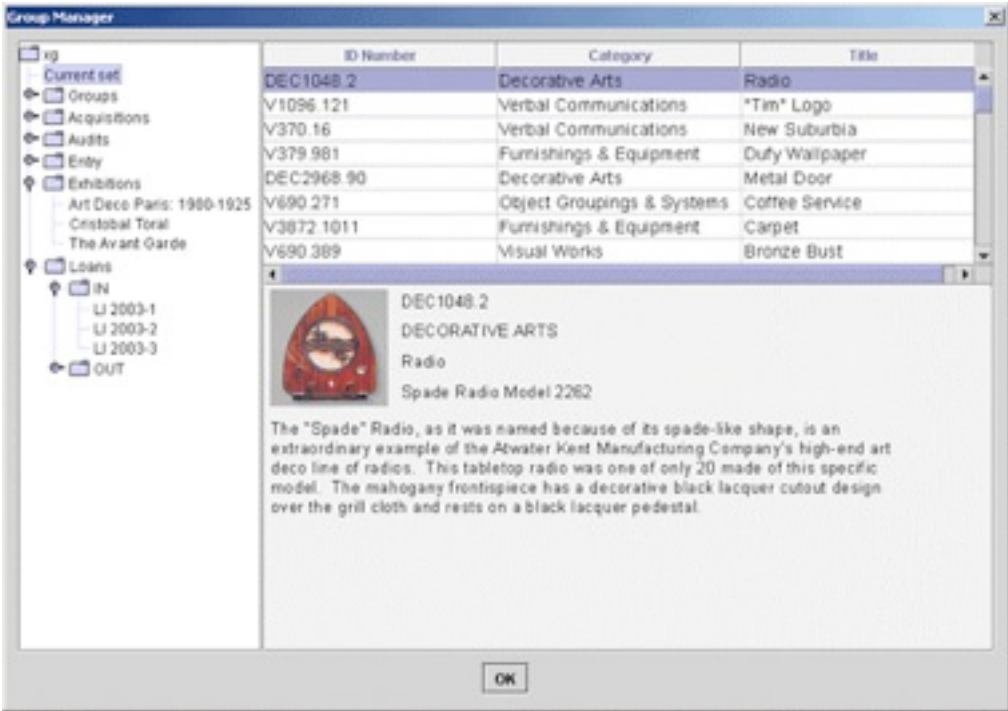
Group Manager

xg
Current set
Groups
Acquisitions
Audits
Entry
Exhibitions
Art Deco Paris: 1980-1925
Cristobal Toral
The Avant Garde
Loans
IN
LI 2003-1
LI 2003-2
LI 2003-3
OUT

| ID Number | Category | Title |
|---|---|---|
| DEC1048.2 | Decorative Arts | Radio |
| V1096.121 | Verbal Communications | "Tim" Logo |
| V370.16 | Verbal Communications | New Suburbia |
| V379.981 | Furnishings & Equipment | Dufy Wallpaper |
| DEC2968.90 | Decorative Arts | Metal Door |
| V690.271 | Object Groupings & Systems | Coffee Service |
| V3872.1011 | Furnishings & Equipment | Carpet |
| V690.389 | Visual Works | Bronze Bust |

DEC1048.2
DECORATIVE ARTS
Radio
Spade Radio Model 2262

The "Spade" Radio, as it was named because of its spade-like shape, is an extraordinary example of the Atwater Kent Manufacturing Company's high-end art deco line of radios. This tabletop radio was one of only 20 made of this specific model. The mahogany frontispiece has a decorative black lacquer cutout design over the grill cloth and rests on a black lacquer pedestal.

OK